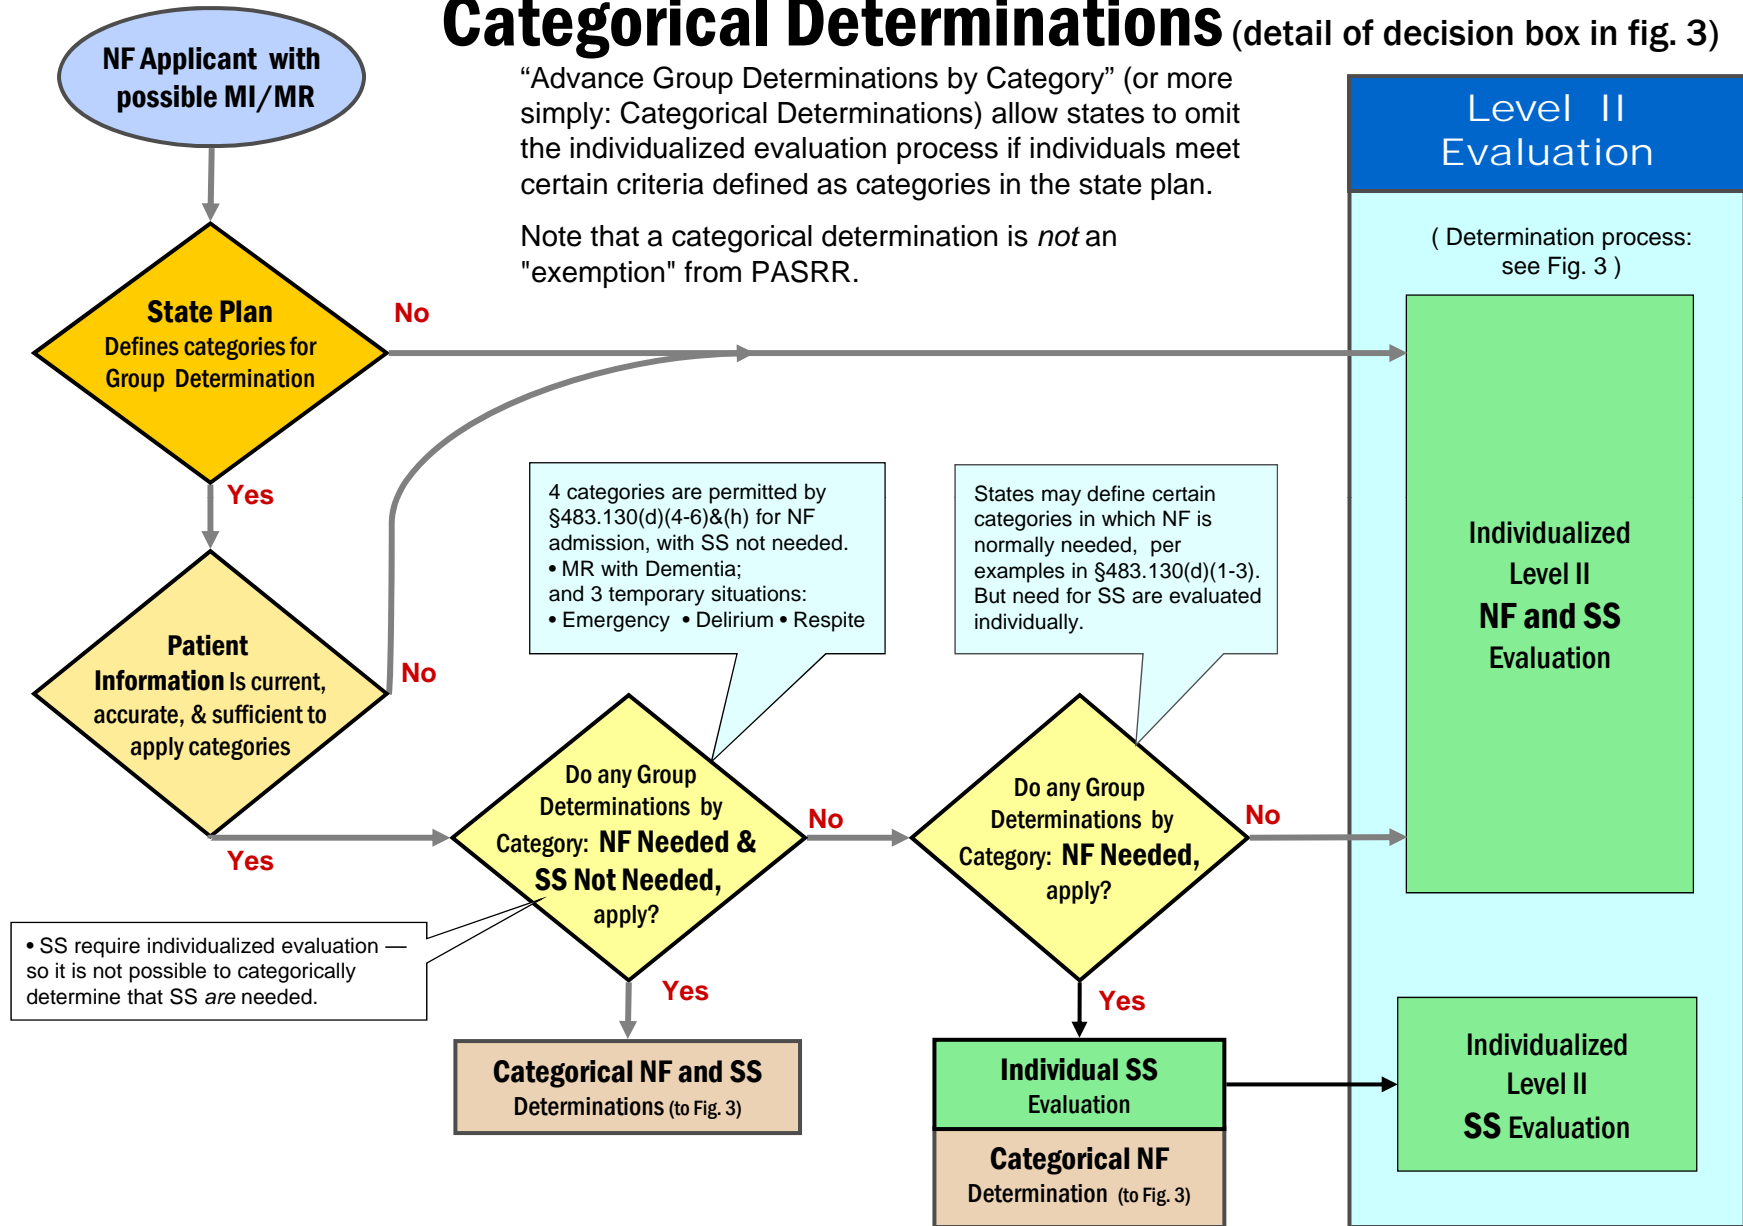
Categorical Determinations (detail of decision box in fig. 3)

NF Applicant with possible MI/MR

“Advance Group Determinations by Category” (or more simply: Categorical Determinations) allow states to omit the individualized evaluation process if individuals meet certain criteria defined as categories in the state plan.

Note that a categorical determination is *not* an "exemption" from PASRR.

Level II Evaluation

( Determination process: see Fig. 3 )

State Plan Defines categories for Group Determination

No

Yes

Patient Information Is current, accurate, & sufficient to apply categories

No

Yes

4 categories are permitted by §483.130(d)(4-6)&(h) for NF admission, with SS not needed.
• MR with Dementia;
and 3 temporary situations:
• Emergency • Delirium • Respite

States may define certain categories in which NF is normally needed, per examples in §483.130(d)(1-3). But need for SS are evaluated individually.

Individualized Level II NF and SS Evaluation

Do any Group Determinations by Category: NF Needed & SS Not Needed, apply?

No

Do any Group Determinations by Category: NF Needed, apply?

No

• SS require individualized evaluation — so it is not possible to categorically determine that SS *are* needed.

Yes

Yes

Categorical NF and SS Determinations (to Fig. 3)

Individual SS Evaluation

Categorical NF Determination (to Fig. 3)

Individualized Level II SS Evaluation